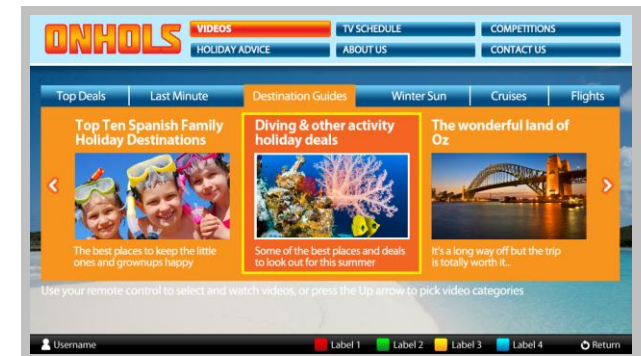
ONHOLS

VIDEOS
TV SCHEDULE
COMPETITIONS
HOLIDAY ADVICE
ABOUT US
CONTACT US

Top Deals
Last Minute
Destination Guides
Winter Sun
Cruises
Flights

Top Ten Spanish Family Holiday Destinations

The best places to keep the little ones and grownups happy

Diving & other activity holiday deals

Some of the best places and deals to look out for this summer

The wonderful land of Oz

It's a long way off but the trip is totally worth it...

Use your remote control to select and watch videos, or press the Up arrow to pick video categories

Username
Label 1
Label 2
Label 3
Label 4
Return